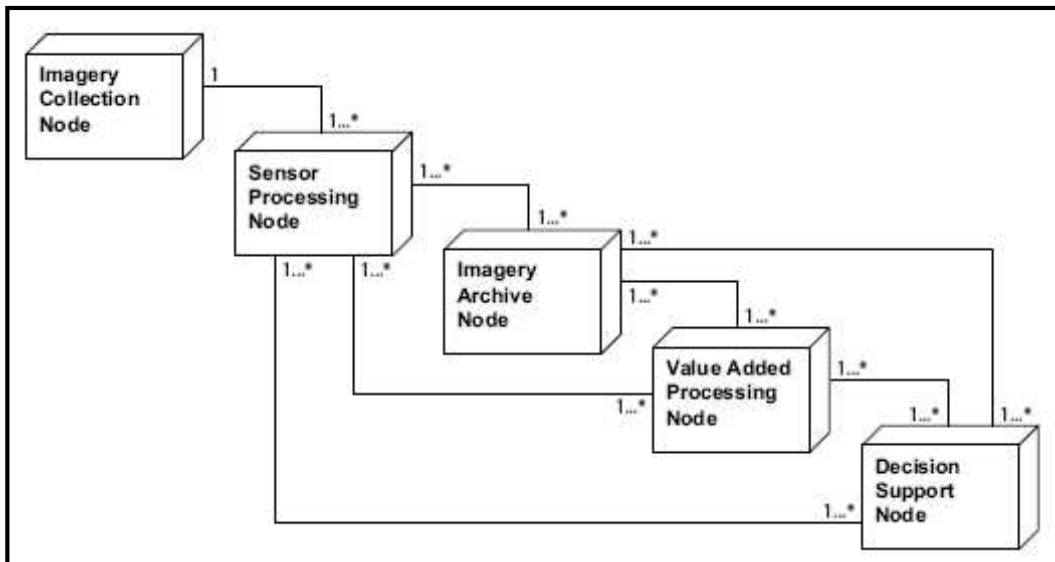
Imagery Collection Node

1

1...*

Sensor Processing Node

1...*

1...*

1...*

1...*

Imagery Archive Node

1...*

1...*

1...*

Value Added Processing Node

1...*

1...*

1...*

1...*

Decision Support Node

1...*